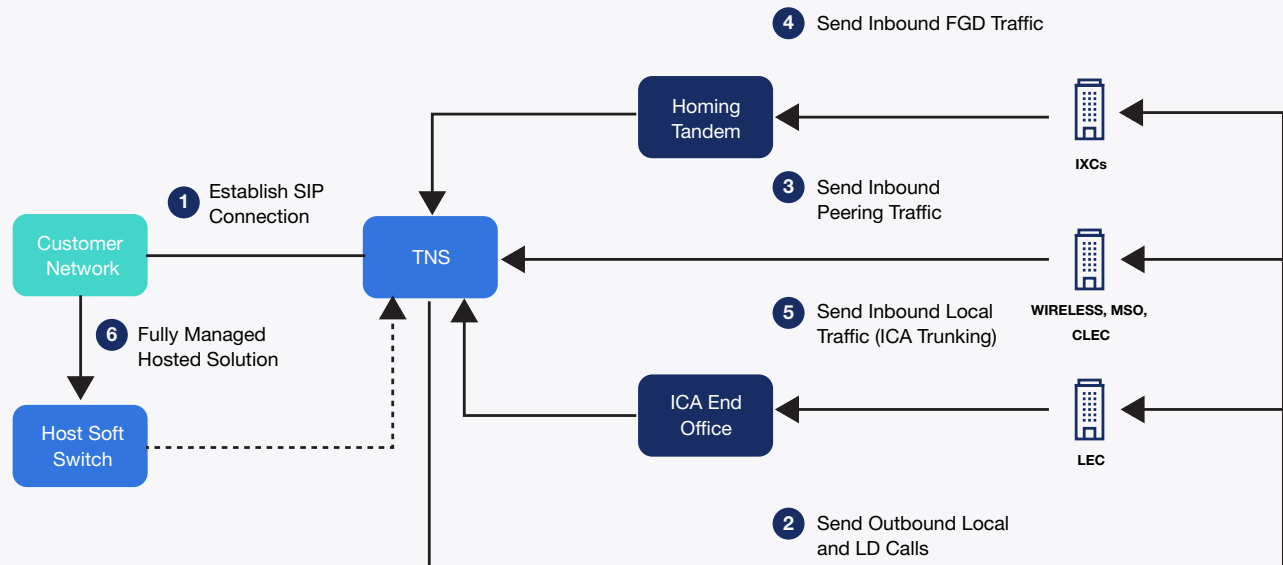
4 Send Inbound FGD Traffic

Homing Tandem

IXCs

1 Establish SIP Connection

Customer Network

TNS

3 Send Inbound Peering Traffic

WIRELESS, MSO, CLEC

5 Send Inbound Local Traffic (ICA Trunking)

6 Fully Managed Hosted Solution

Host Soft Switch

ICA End Office

LEC

2 Send Outbound Local and LD Calls